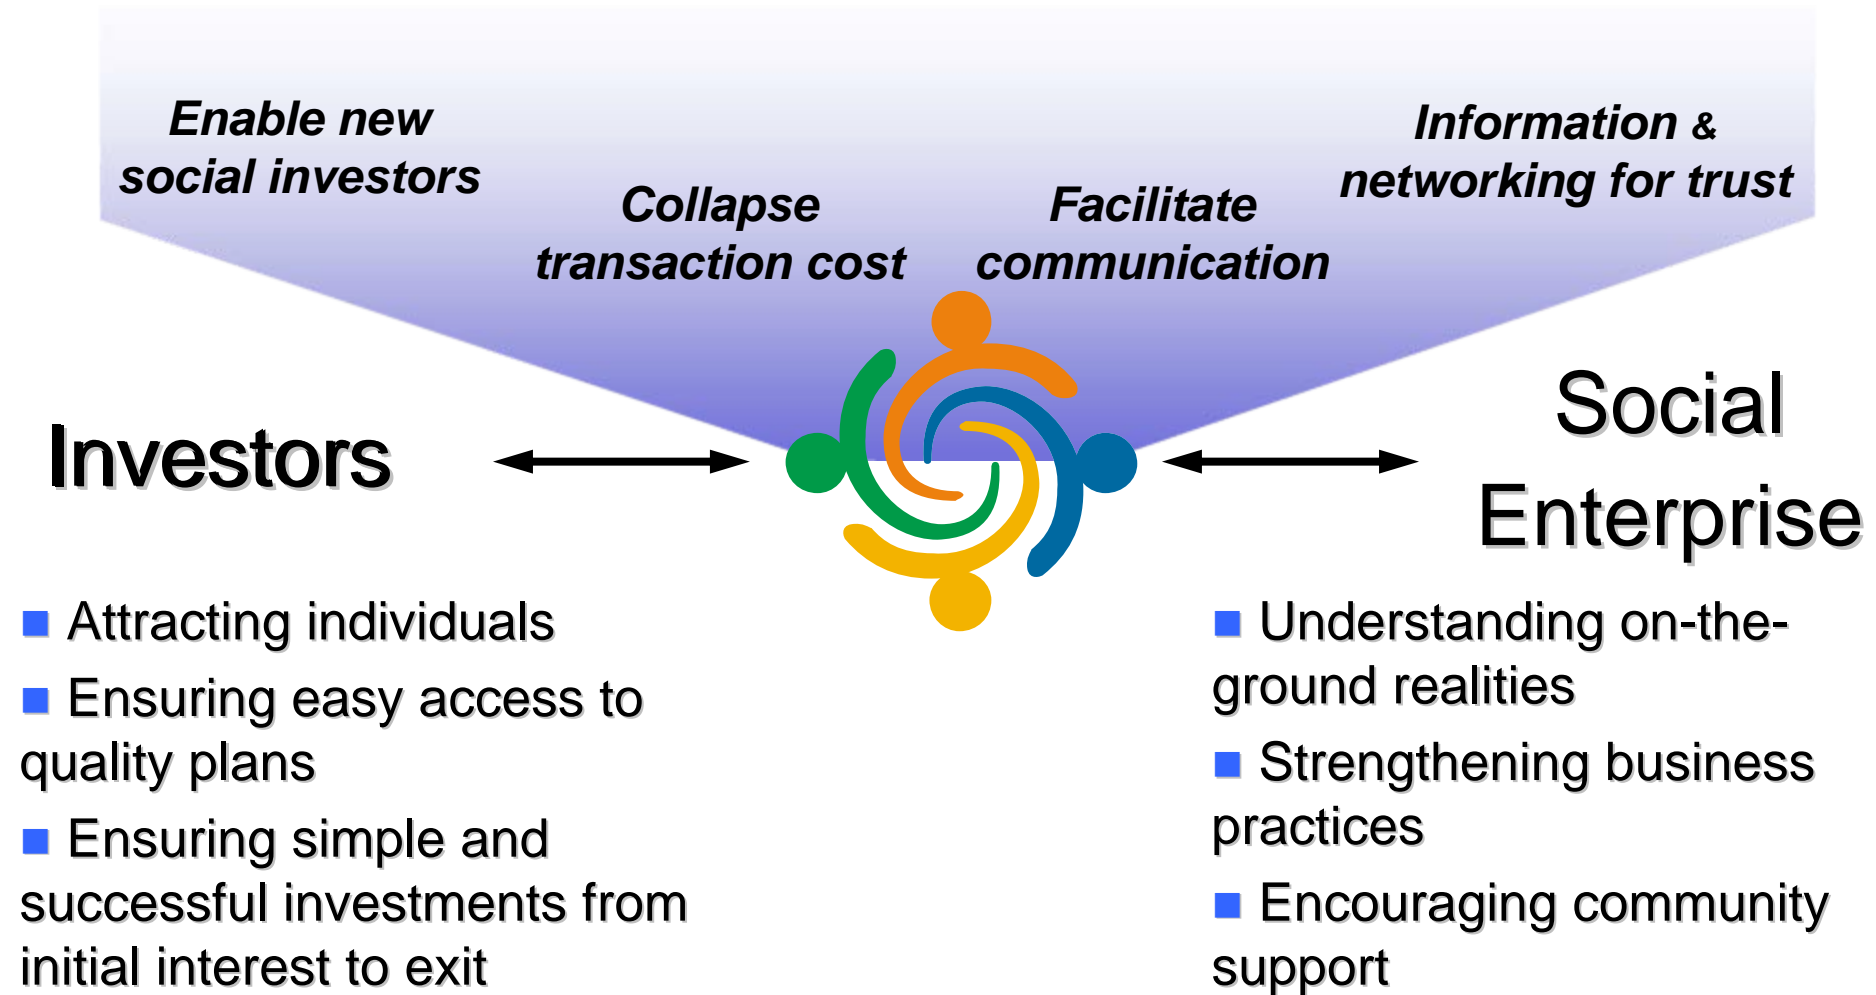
Enable new social investors

Collapse transaction cost

Facilitate communication

Information & networking for trust

Investors

Social Enterprise

■ Attracting individuals

■ Ensuring easy access to quality plans

■ Ensuring simple and successful investments from initial interest to exit

■ Understanding on-the-ground realities

■ Strengthening business practices

■ Encouraging community support